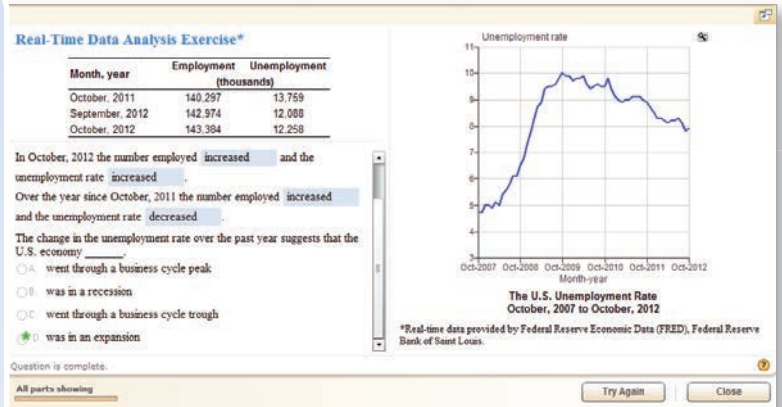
Real-Time Data Analysis Exercise*

| Month, year | Employment (thousands) | Unemployment |
|---|---|---|
| October, 2011 | 140,297 | 13,759 |
| September, 2012 | 142,974 | 12,088 |
| October, 2012 | 143,384 | 12,258 |

In October, 2012 the number employed increased and the unemployment rate increased.

Over the year since October, 2011 the number employed increased and the unemployment rate decreased.

The change in the unemployment rate over the past year suggests that the U.S. economy ______.

A. went through a business cycle peak

B. was in a recession

C. went through a business cycle trough

D. was in an expansion

Unemployment rate

11
10
9
8
7
6
5
4
3

Oct-2007 Oct-2008 Oct-2009 Oct-2010 Oct-2011 Oct-2012
Month-year

The U.S. Unemployment Rate
October, 2007 to October, 2012

*Real-time data provided by Federal Reserve Economic Data (FRED), Federal Reserve Bank of Saint Louis.

Question is complete.

All parts showing

Try Again

Close